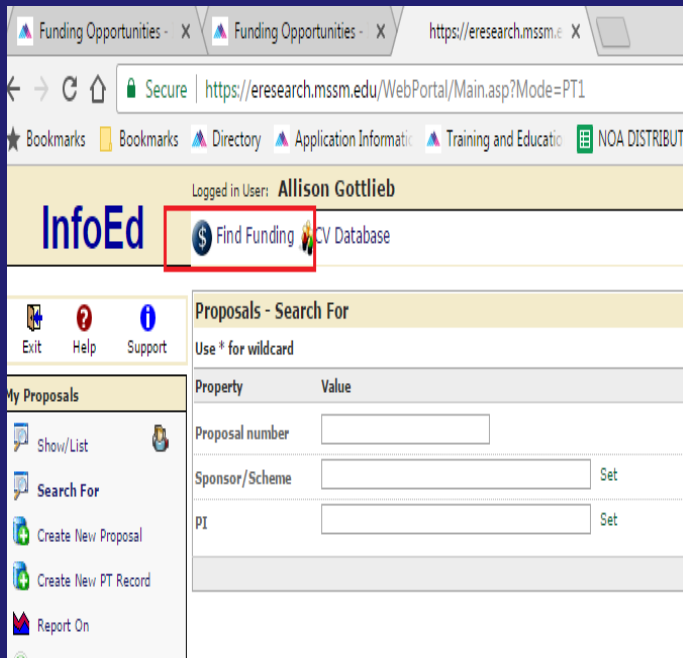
Funding Opportunities - ×
Funding Opportunities - ×
https://eresearch.mssm.e ×

Secure https://eresearch.mssm.edu/WebPortal/Main.asp?Mode=PT1

Bookmarks Bookmarks Directory Applicaton Informatic Training and Educatic NOA DISTRIBUT

Logged in User: Allison Gottlieb

InfoEd

Find Funding CV Database

Exit Help Support

My Proposals

Show/List

Search For

Create New Proposal

Create New PT Record

Report On

Proposals - Search For

Use * for wildcard

| Property | Value | |
|---|---|---|
| Proposal number | | |
| Sponsor/Scheme | | Set |
| PI | | Set |